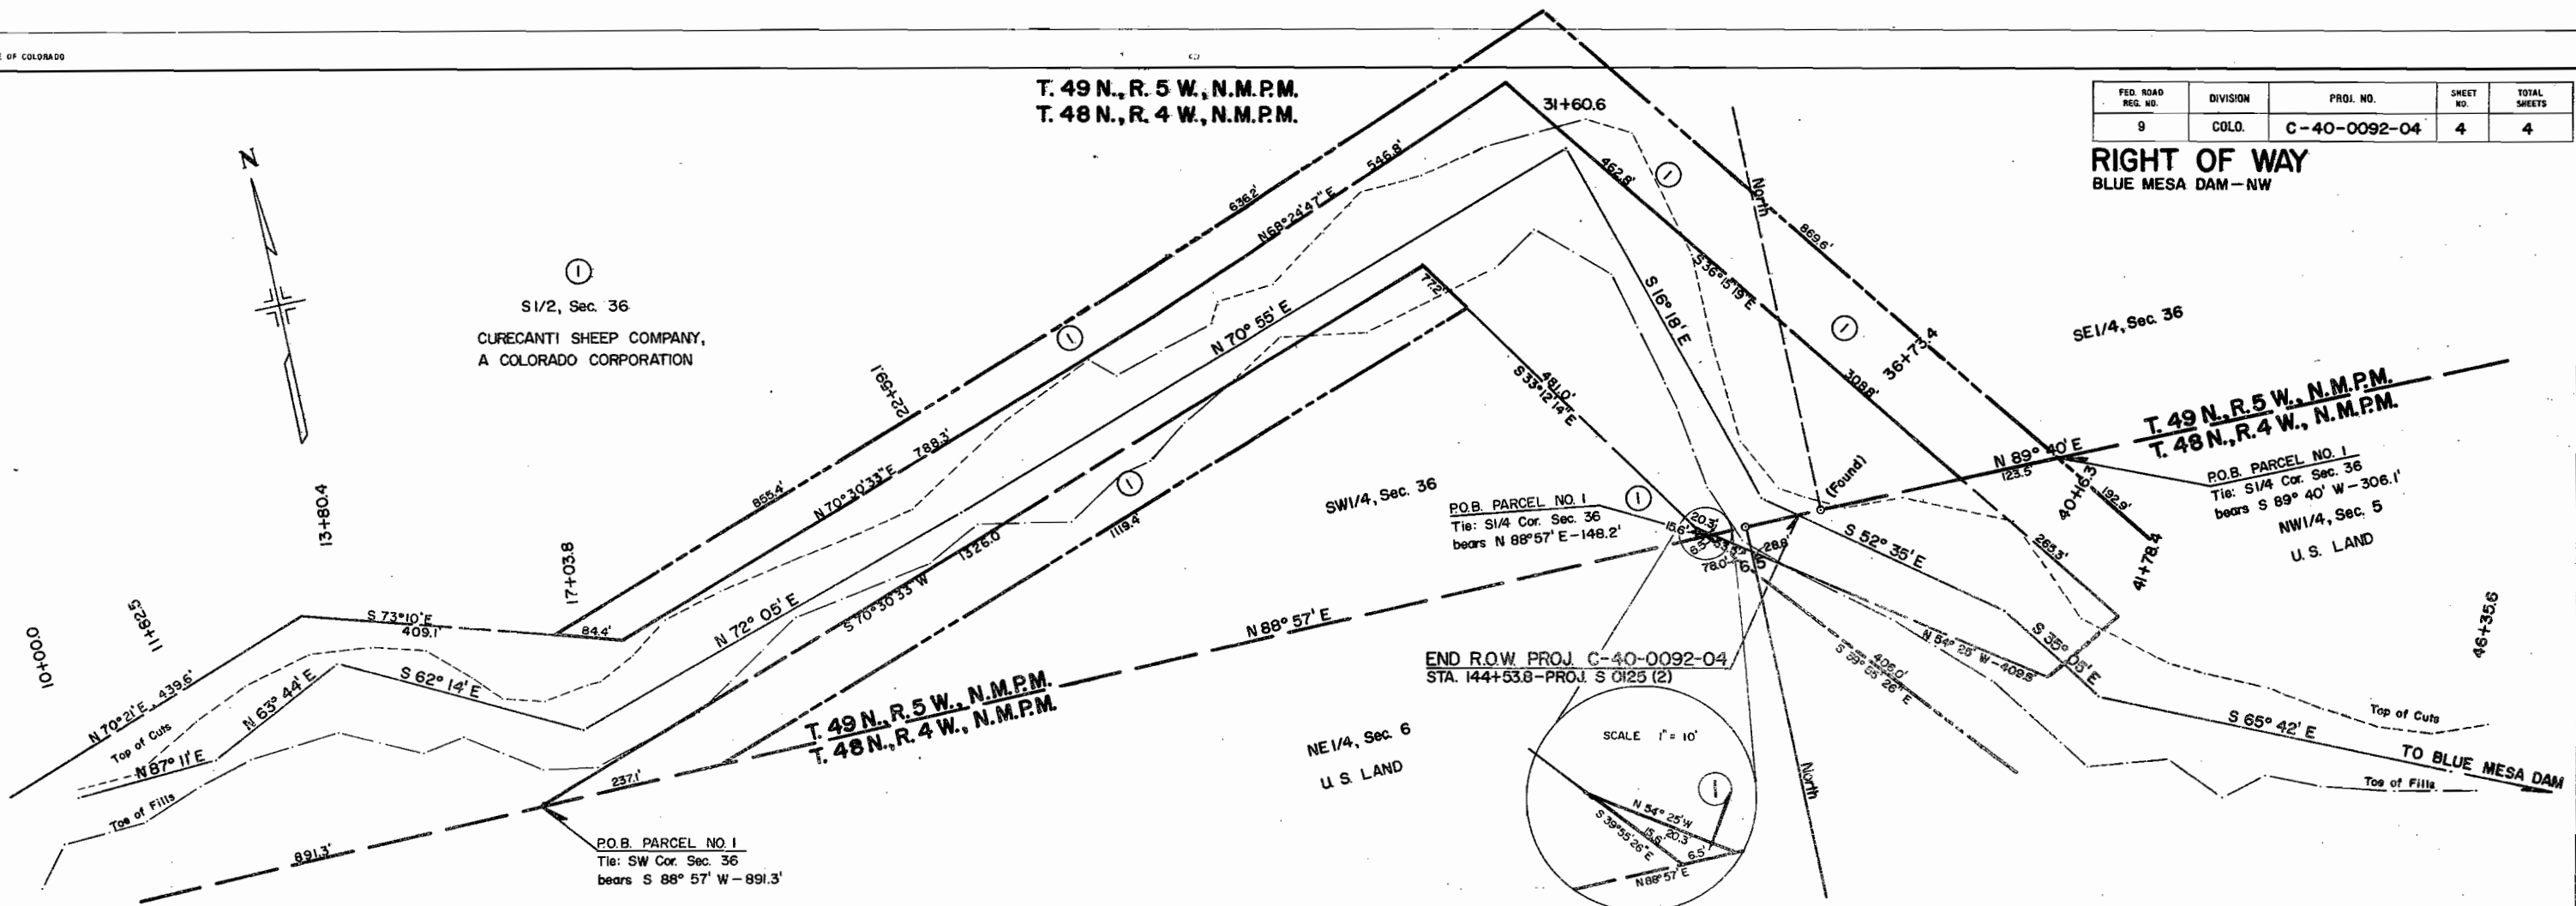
OF COLORADO

| FED. ROAD REG. NO. | DIVISION | PROJ. NO. | SHEET NO. | TOTAL SHEETS |
|---|---|---|---|---|
| 9 | COLO. | C-40-0092-04 | 4 | 4 |

RIGHT OF WAY
BLUE MESA DAM—NW

T. 49 N., R. 5 W., N.M.P.M.
T. 48 N., R. 4 W., N.M.P.M.

N

1
S1/2, Sec. 36
CURECANTI SHEEP COMPANY, A COLORADO CORPORATION

31+60.6
636.2'
N68°24'47"E
546.8'
462.8'
1
North
869.6'
S 36°15'19"E
S 16° 18' E
1
36+77.4
308.8'
SE1/4, Sec. 36
772'
N 70° 55' E
1
481.0'
S33°12'14"E
22+59.1
788.3'
N 70°30'33"E
855.4'
13+80.4
17+03.8
1
1326.0'
1119.4'
S 70°30'33"W
N 72° 05' E
84.4'
S 73°10'E
409.1'
11+62.5
10+00.0
N 70°21'E 439.6'
Top of Cuts
N 63° 44' E
S 62° 14' E
N67° 11' E
Toe of Fills
237.1'
891.3'
N 88° 57' E

T. 49 N., R. 5 W., N.M.P.M.
T. 48 N., R. 4 W., N.M.P.M.

P.O.B. PARCEL NO. 1
Tie: SW Cor. Sec. 36
bears S 88° 57' W—891.3'

SW1/4, Sec. 36
P.O.B. PARCEL NO. 1
Tie: S1/4 Cor. Sec. 36
bears N 88°57' E—148.2'
1
20.3
15.6'
28.8'
78.0'
6.5
(Found)
S 52° 35' E
N 89° 40' E
123.5
40+16.3
192.9'
265.3'
41+78.4

T. 49 N., R. 5 W., N.M.P.M.
T. 48 N., R. 4 W., N.M.P.M.

P.O.B. PARCEL NO. 1
Tie: S1/4 Cor. Sec. 36
bears S 89° 40' W—306.1'
NW1/4, Sec. 5
U.S. LAND

END R.O.W. PROJ. C-40-0092-04
STA. 144+53.8—PROJ. S 0125 (2)

N 54° 25' W—409.5'
S 35° 05' E
406.0'
S 89°55'26"E
North
NE1/4, Sec. 6
U.S. LAND
SCALE 1" = 10'
N 54° 25' W
20.3
S 39°55'26"E
15.6
6.5'
N88°57'E
North
46+35.6
Top of Cuts
S 65° 42' E
TO BLUE MESA DAM
Toe of Fills